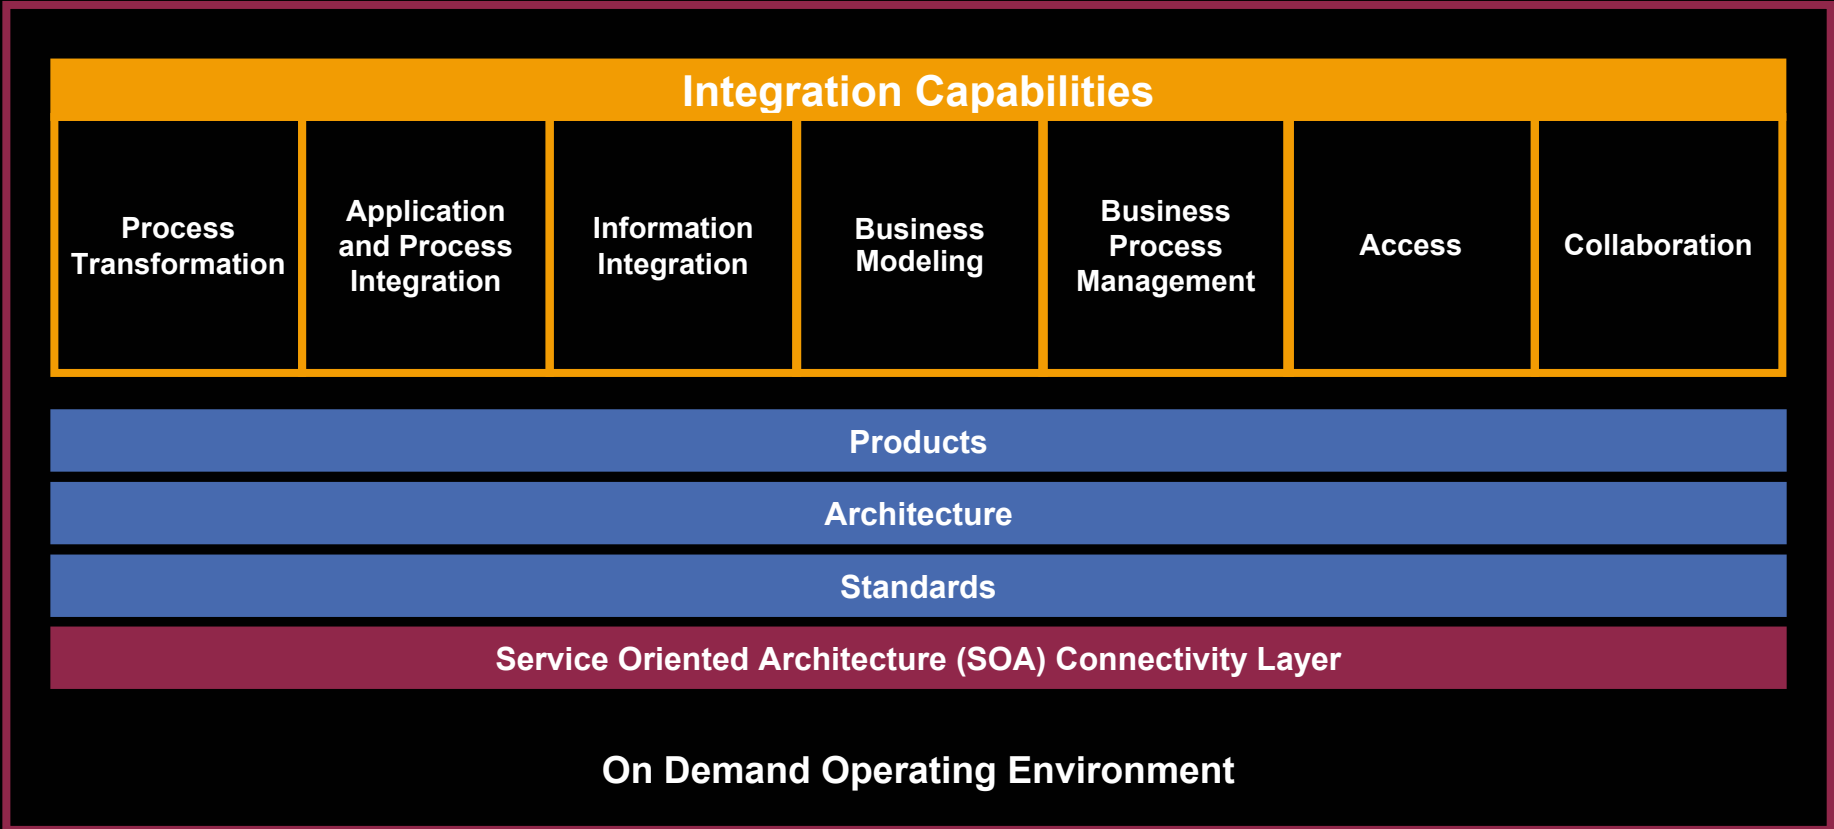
Integration Capabilities

| Process Transformation | Application and Process Integration | Information Integration | Business Modeling | Business Process Management | Access | Collaboration |
|---|---|---|---|---|---|---|

Products

Architecture

Standards

Service Oriented Architecture (SOA) Connectivity Layer

On Demand Operating Environment